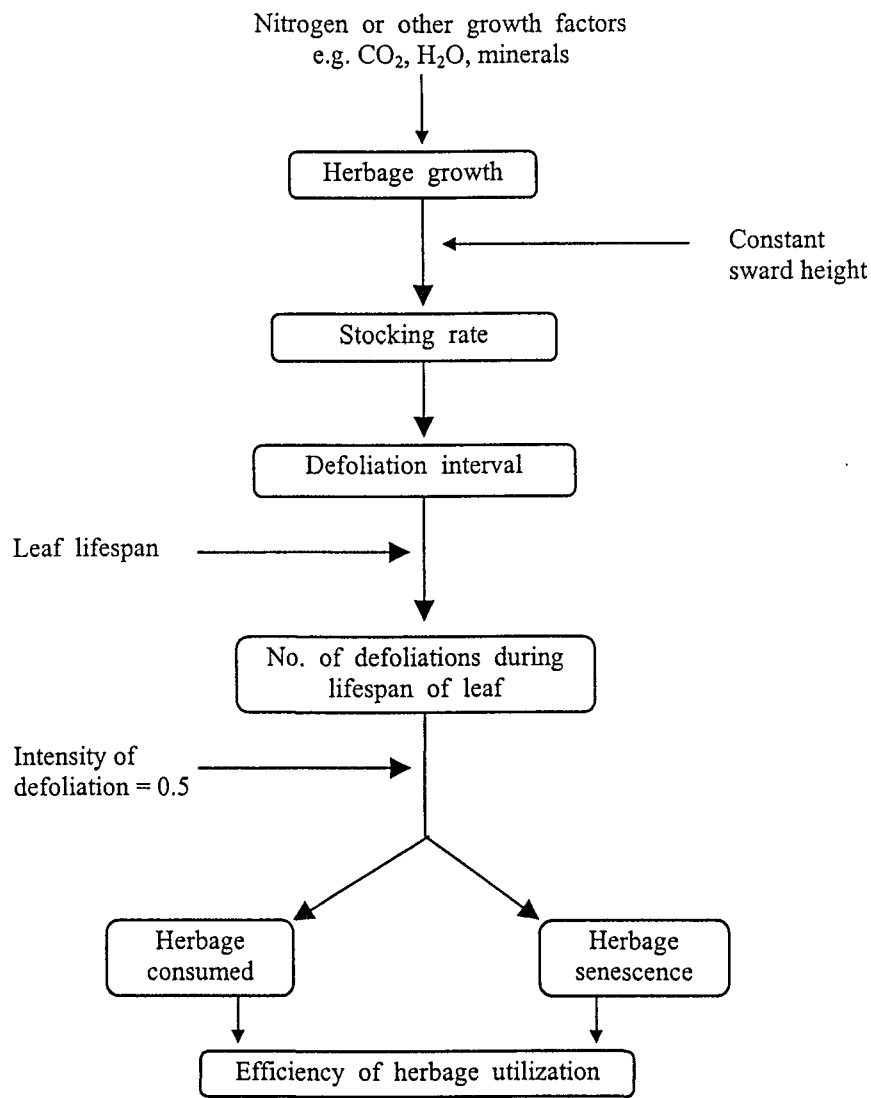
Nitrogen or other growth factors e.g. $CO_2$, $H_2O$, minerals

Herbage growth

Constant sward height

Stocking rate

Defoliation interval

Leaf lifespan

No. of defoliations during lifespan of leaf

Intensity of defoliation = 0.5

Herbage consumed

Herbage senescence

Efficiency of herbage utilization